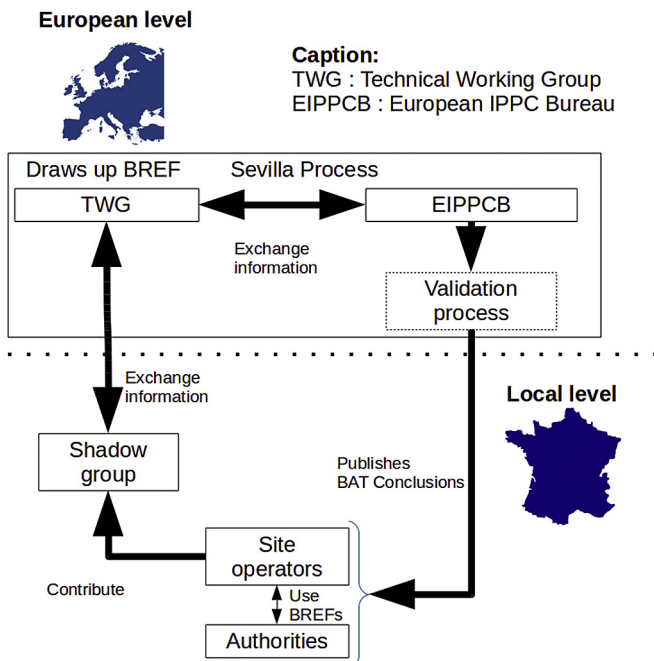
European level

Caption:
TWG : Technical Working Group
EIPPCB : European IPPC Bureau

Draws up BREF

Sevilla Process

TWG

EIPPCB

Exchange information

Validation process

Exchange information

Local level

Shadow group

Publishes BAT Conclusions

Site operators

Contribute

Use BREFs

Authorities